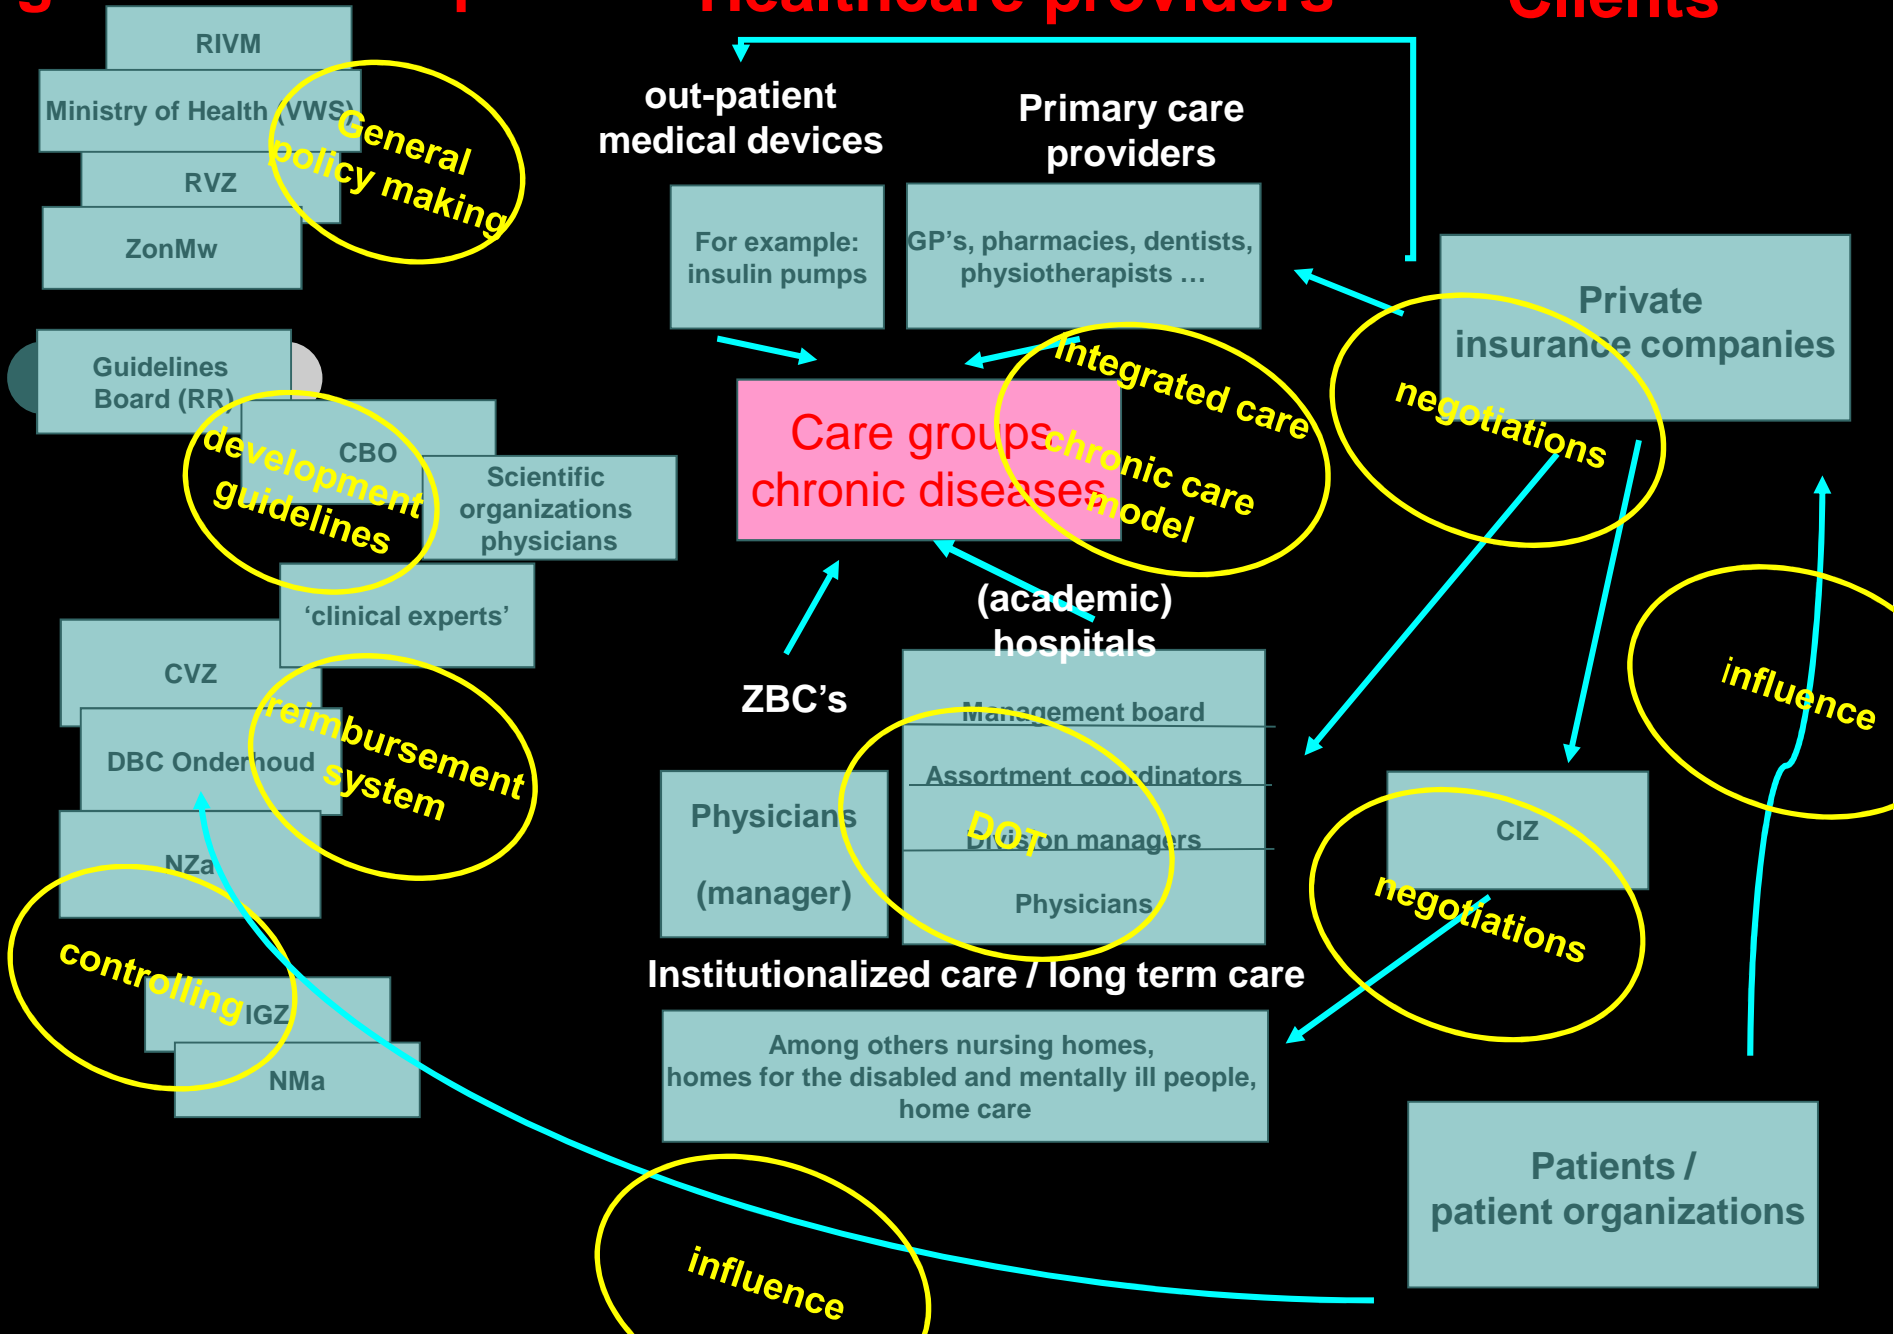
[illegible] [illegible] Healthcare providers Clients

RIVM

Ministry of Health (VWS)

RVZ

ZonMw

General policy making

out-patient medical devices

For example: insulin pumps

Primary care providers

GP's, pharmacies, dentists, physiotherapists …

Private insurance companies

negotiations

Guidelines Board (RR)

CBO

Scientific organizations physicians

development guidelines

Care groups chronic diseases

integrated care chronic care model

'clinical experts'

CVZ

DBC Onderhoud

reimbursement system

NZa

ZBC's

(academic) hospitals

Management board

Assortment coordinators

Division managers

Physicians

DOT

Physicians (manager)

CIZ

negotiations

influence

controlling

IGZ

NMa

Institutionalized care / long term care

Among others nursing homes, homes for the disabled and mentally ill people, home care

Patients / patient organizations

influence